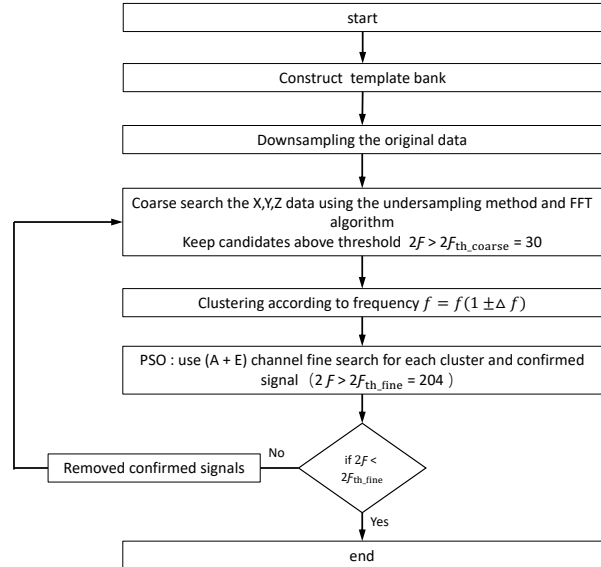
start

Construct template bank

Downsampling the original data

Coarse search the X,Y,Z data using the undersampling method and FFT algorithm
Keep candidates above threshold $2\mathcal{F} > 2\mathcal{F}_{\mathrm{th\_coarse}} = 30$

Clustering according to frequency $f = f(1 \pm \Delta f)$

PSO : use (A + E) channel fine search for each cluster and confirmed signal （$2\mathcal{F} > 2\mathcal{F}_{\mathrm{th\_fine}} = 204$）

if $2\mathcal{F} <$ $2\mathcal{F}_{\mathrm{th\_fine}}$

No

Removed confirmed signals

Yes

end